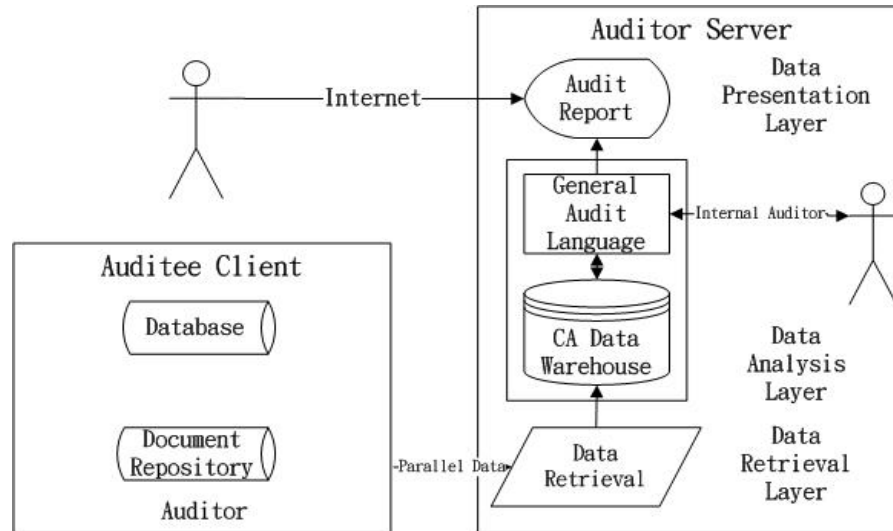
Auditor Server

Internet

Audit Report

Data Presentation Layer

General Audit Language

Internal Auditor

Auditee Client

Database

CA Data Warehouse

Data Analysis Layer

Document Repository

Parallel Data

Data Retrieval

Data Retrieval Layer

Auditor